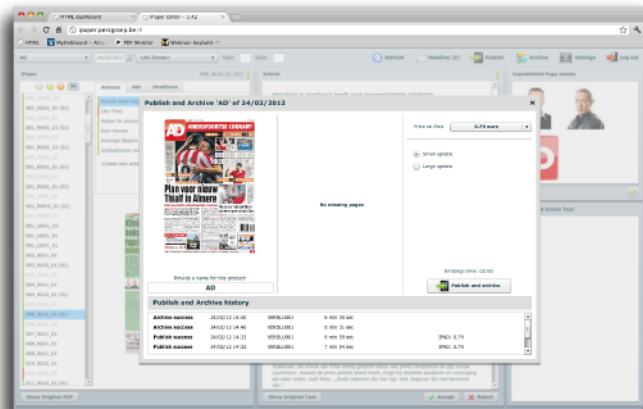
HTML Dashboard
iPaper Editor - 1.42

ipaper.persgroep.be

HTML5 MyDashboard Web Monitor

All
24/02/2012
<All Zones>

Refresh
Headline (0)
Publish
Archive
Settings
Log out

iPaper
Article
Unpublished Page Assets

Articles
Ads
Headlines

Publish and Archive 'AD' of 24/02/2012

AD AMERSFOORTSE COURANT

Plan voor nieuw Thialf in Almere

No missing pages

Price on iPad
0.79 euro

Small update
Large update

Embargo time: 00:00

Provide a name for this product
AD

Publish and archive

Publish and Archive history

| | | | | |
|---|---|---|---|---|
| Archive success | 24/02/12 14:48 | VERSLUIS1 | 6 min 50 sec | |
| Archive success | 23/02/12 14:32 | VERSLUIS1 | 6 min 31 sec | |
| Publish success | 24/02/12 14:33 | VERSLUIS1 | 6 min 59 sec | IPAD: 0.79 |
| Publish success | 23/02/12 14:11 | VERSLUIS1 | 7 min 34 sec | IPAD: 0.79 |

Show Original PDF
Show Original Text
Accept
Reject